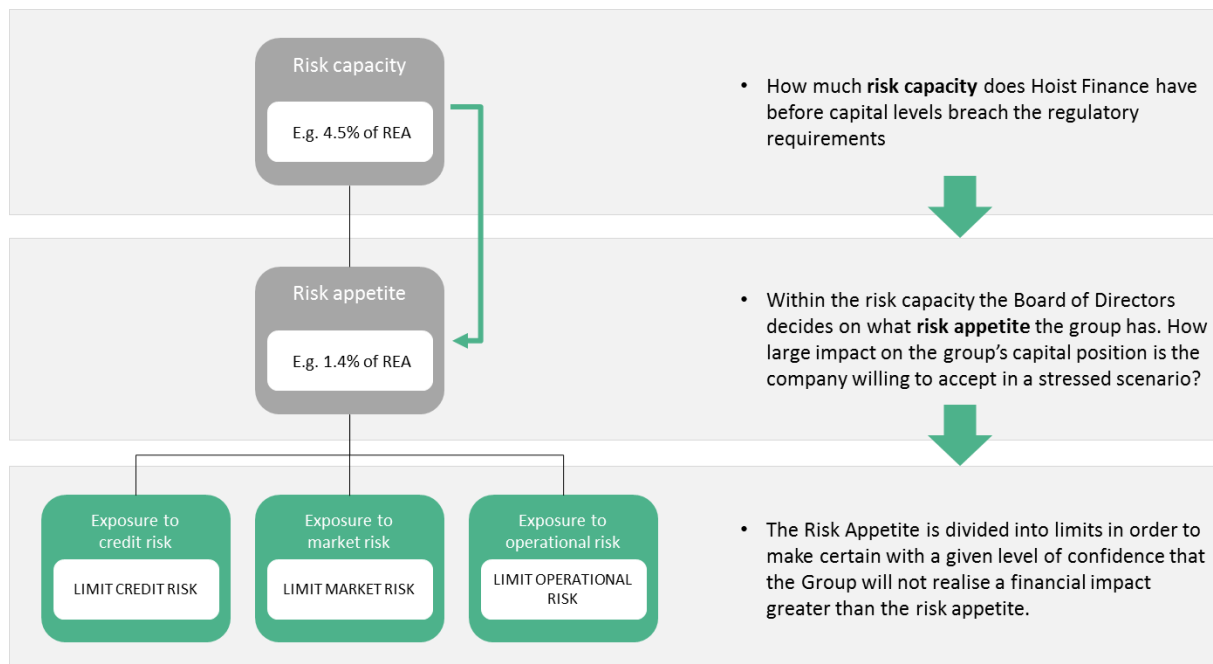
Risk capacity

E.g. 4.5% of REA

• How much **risk capacity** does Hoist Finance have before capital levels breach the regulatory requirements

Risk appetite

E.g. 1.4% of REA

• Within the risk capacity the Board of Directors decides on what **risk appetite** the group has. How large impact on the group's capital position is the company willing to accept in a stressed scenario?

Exposure to credit risk

LIMIT CREDIT RISK

Exposure to market risk

LIMIT MARKET RISK

Exposure to operational risk

LIMIT OPERATIONAL RISK

• The Risk Appetite is divided into limits in order to make certain with a given level of confidence that the Group will not realise a financial impact greater than the risk appetite.